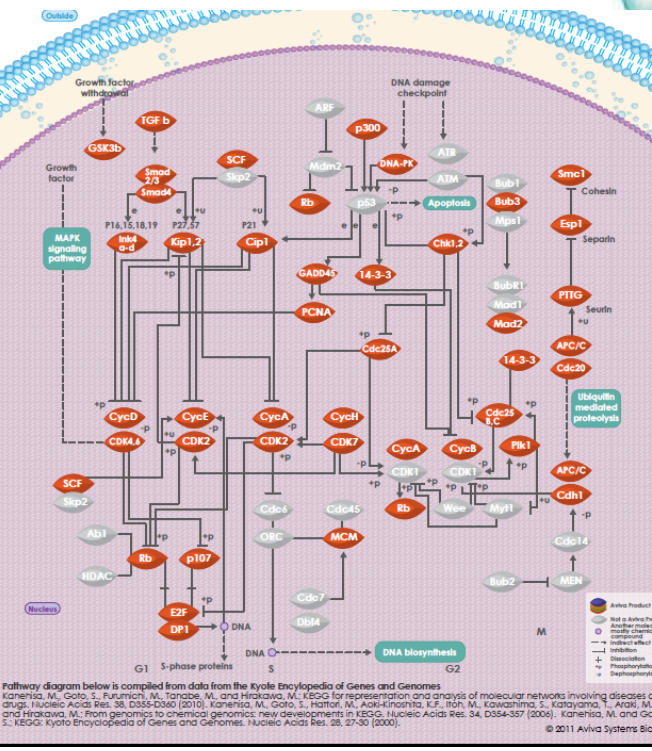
Outside

Growth factor withdrawal

GSK3b

TGF b

Growth factor

Smad 2/3

Smad4

SCF

Skp2

ARF

p300

Mdm2

DNA damage checkpoint

DNA-PK

ATR

ATM

Rb

p53

Apoptosis

Bub1

Bub3

Mps1

Smc1

Cohesin

Esp1

Separin

MAPK signaling pathway

P16,15,18,19

Ink4 a-d

P27,57

Kip1,2

P21

Cip1

GADD45

14-3-3

Chk1,2

BubR1

Mad1

Mad2

PTTG

Securin

PCNA

Cdc25A

APC/C

Cdc20

14-3-3

Ubiquitin mediated proteolysis

CycD

CDK4,6

CycE

CDK2

CycA

CDK2

CycH

CDK7

Cdc25 B,C

CycA

CDK1

CycB

CDK1

Plk1

APC/C

Cdh1

SCF

Skp2

Rb

Wee

Myt1

Cdc6

Cdc45

Abl

ORC

MCM

Cdc14

Rb

p107

HDAC

Bub2

MEN

Nucleus

E2F

DP1

DNA

Cdc7

Dbf4

M

DNA

DNA biosynthesis

G1

S-phase proteins

S

G2

Aviva Product

Not a Aviva Pr

Another molec

mostly chemic compound

Indirect effect

Inhibition

Dissociation

Phosphorylatio

Dephosphoryla

+p -p +u e

Pathway diagram below is compiled from data from the Kyoto Encyclopedia of Genes and Genomes
Kanehisa, M., Goto, S., Furumichi, M., Tanabe, M., and Hirakawa, M.; KEGG for representation and analysis of molecular networks involving diseases a drugs. Nucleic Acids Res. 38, D355-D360 (2010). Kanehisa, M., Goto, S., Hattori, M., Aoki-Kinoshita, K.F., Itoh, M., Kawashima, S., Katayama, T., Araki, M. and Hirakawa, M.; From genomics to chemical genomics: new developments in KEGG. Nucleic Acids Res. 34, D354-357 (2006). Kanehisa, M. and Go S.; KEGG: Kyoto Encyclopedia of Genes and Genomes. Nucleic Acids Res. 28, 27-30 (2000).

© 2011 Aviva Systems Bio